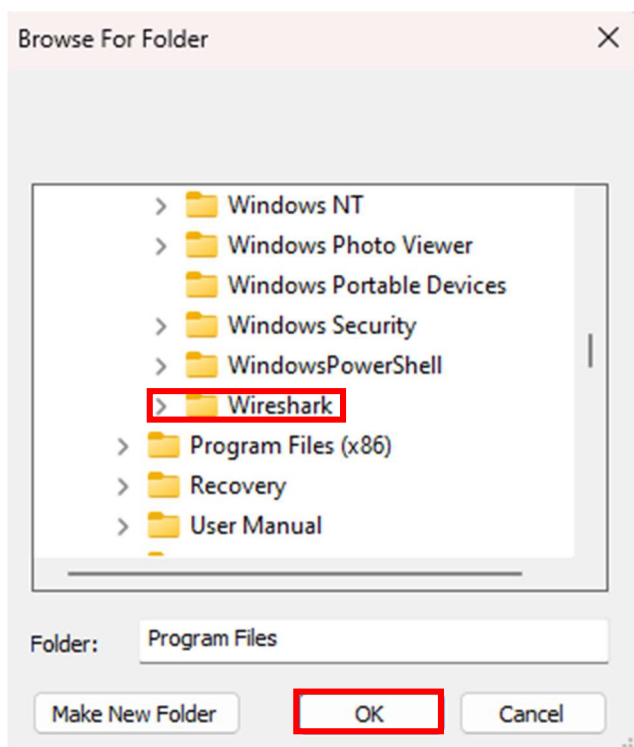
Browse For Folder

Windows NT
Windows Photo Viewer
Windows Portable Devices
Windows Security
WindowsPowerShell
Wireshark
Program Files (x86)
Recovery
User Manual

Folder: Program Files

Make New Folder
OK
Cancel